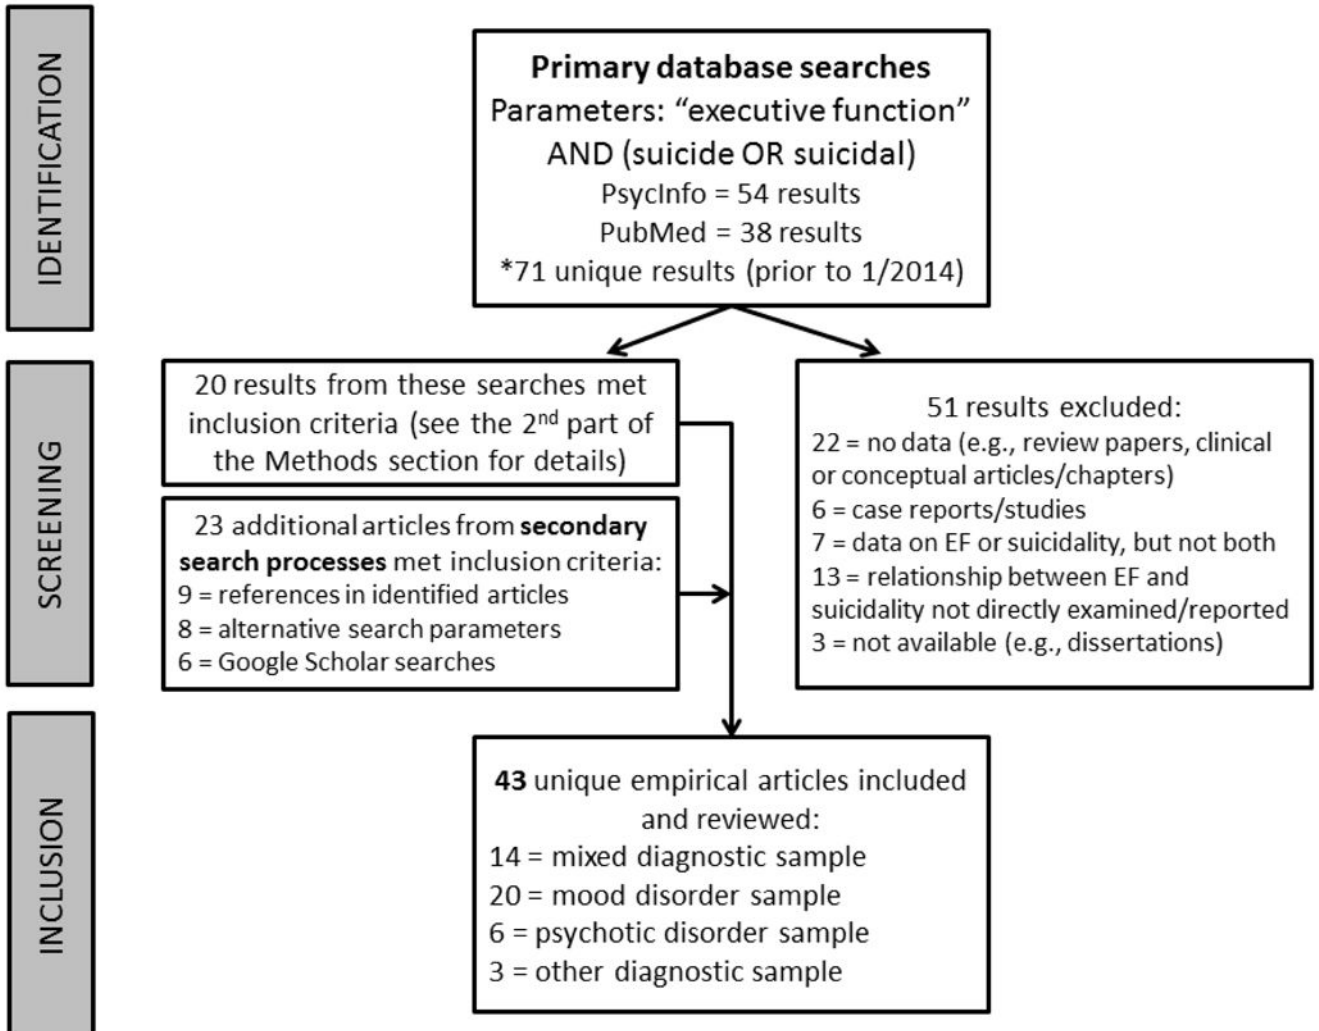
IDENTIFICATION

Primary database searches
Parameters: "executive function" AND (suicide OR suicidal)
PsycInfo = 54 results
PubMed = 38 results
*71 unique results (prior to 1/2014)

SCREENING

20 results from these searches met inclusion criteria (see the 2$^{nd}$ part of the Methods section for details)

23 additional articles from **secondary search processes** met inclusion criteria:
9 = references in identified articles
8 = alternative search parameters
6 = Google Scholar searches

51 results excluded:
22 = no data (e.g., review papers, clinical or conceptual articles/chapters)
6 = case reports/studies
7 = data on EF or suicidality, but not both
13 = relationship between EF and suicidality not directly examined/reported
3 = not available (e.g., dissertations)

INCLUSION

**43** unique empirical articles included and reviewed:
14 = mixed diagnostic sample
20 = mood disorder sample
6 = psychotic disorder sample
3 = other diagnostic sample